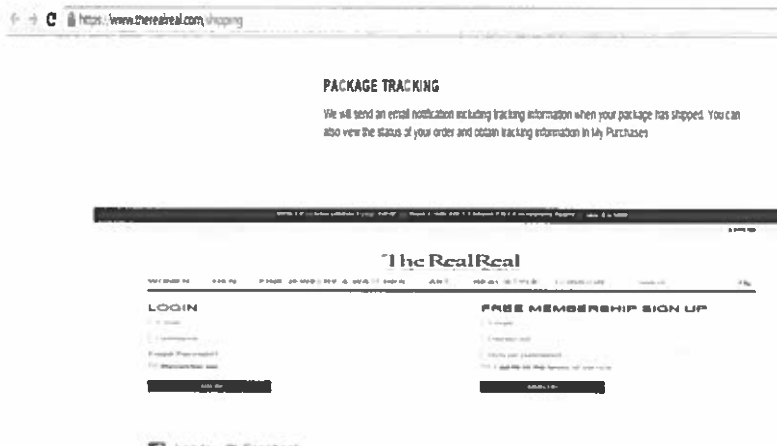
https://www.therealreal.com/shipping

PACKAGE TRACKING

We will send an email notification including tracking information when your package has shipped. You can also view the status of your order and obtain tracking information in My Purchases

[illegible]

The RealReal

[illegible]

LOGIN

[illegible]

Forgot Password?

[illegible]

FREE MEMBERSHIP SIGN UP

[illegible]

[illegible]